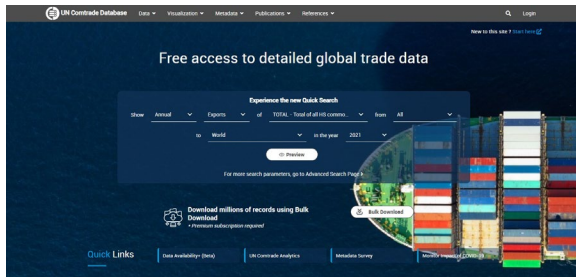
UN Comtrade Database Data Visualization Metadata Publications References Login

New to this site? Start here

Free access to detailed global trade data

Experience the new Quick Search

Show Annual Exports of TOTAL - Total of all HS commo... from All

to World in the year 2021

Preview

For more search parameters, go to Advanced Search Page

Download millions of records using Bulk Download
+ Premium subscription required

Bulk Download

Quick Links

Data Availability+ (Beta)

UN Comtrade Analytics

Metadata Survey

Monthly Impact of COVID-19